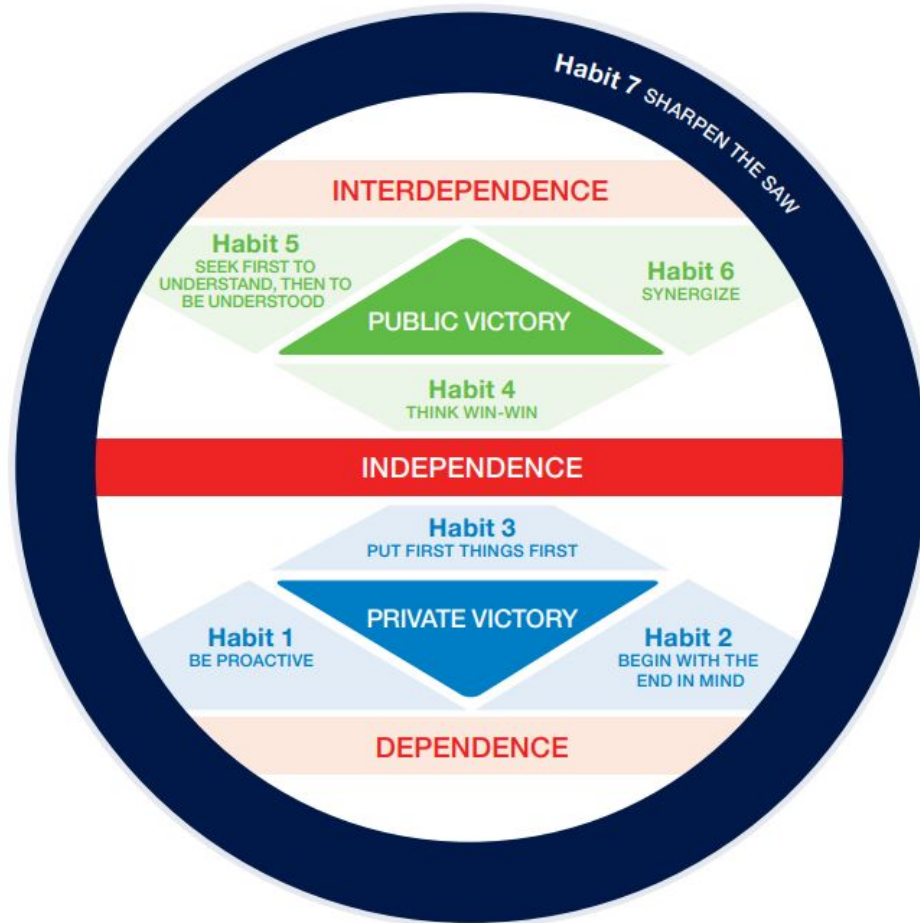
Habit 7 SHARPEN THE SAW

INTERDEPENDENCE

Habit 5
SEEK FIRST TO UNDERSTAND, THEN TO BE UNDERSTOOD

PUBLIC VICTORY

Habit 6
SYNERGIZE

Habit 4
THINK WIN-WIN

INDEPENDENCE

Habit 3
PUT FIRST THINGS FIRST

PRIVATE VICTORY

Habit 1
BE PROACTIVE

Habit 2
BEGIN WITH THE END IN MIND

DEPENDENCE